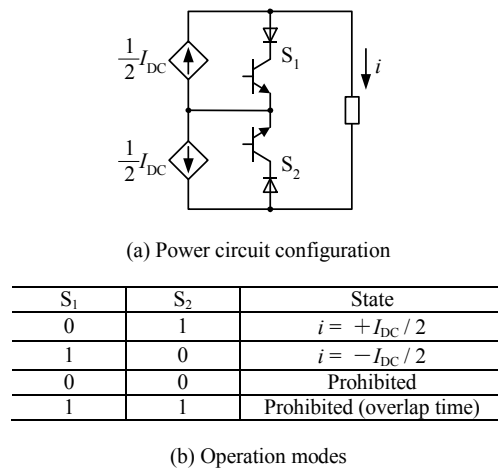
$\frac{1}{2}I_{DC}$

$S_1$

$i$

$\frac{1}{2}I_{DC}$

$S_2$

(a) Power circuit configuration

| $S_1$ | $S_2$ | State |
|---|---|---|
| 0 | 1 | $i = +I_{DC}/2$ |
| 1 | 0 | $i = -I_{DC}/2$ |
| 0 | 0 | Prohibited |
| 1 | 1 | Prohibited (overlap time) |

(b) Operation modes